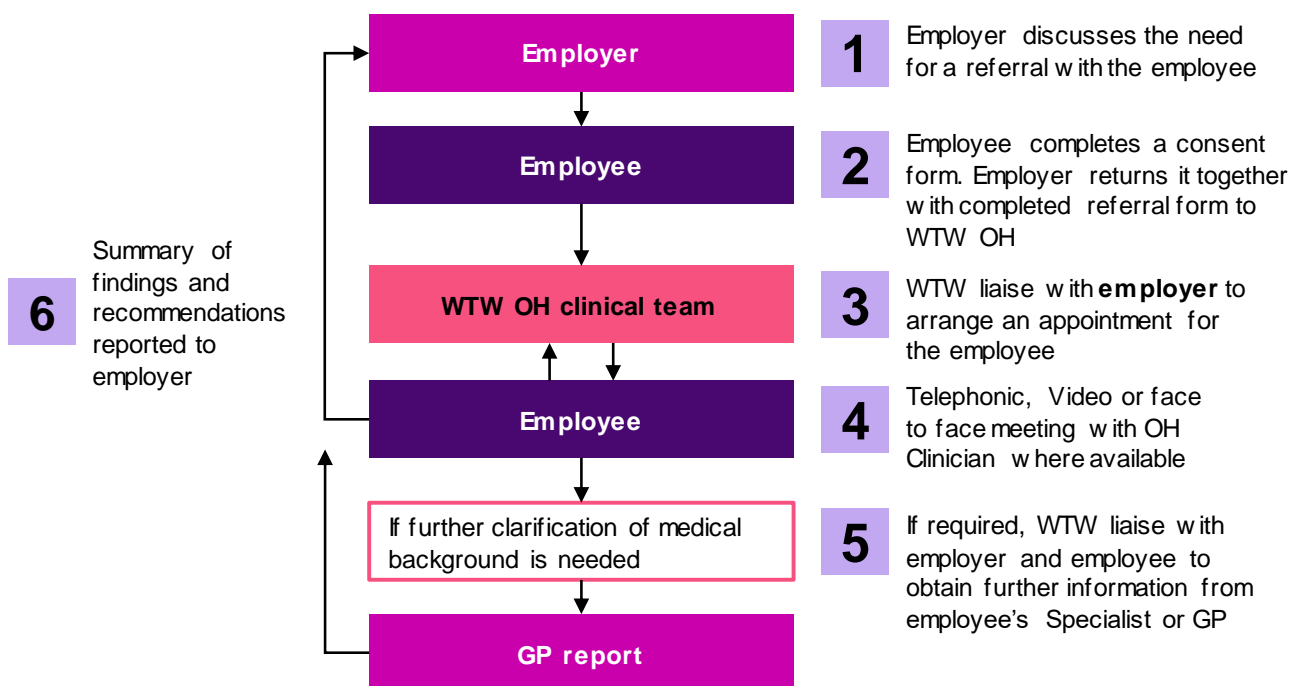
Employer

Employee

WTW OH clinical team

Employee

If further clarification of medical background is needed

GP report

1 Employer discusses the need for a referral with the employee

2 Employee completes a consent form. Employer returns it together with completed referral form to WTW OH

3 WTW liaise with **employer** to arrange an appointment for the employee

4 Telephonic, Video or face to face meeting with OH Clinician where available

5 If required, WTW liaise with employer and employee to obtain further information from employee's Specialist or GP

6 Summary of findings and recommendations reported to employer